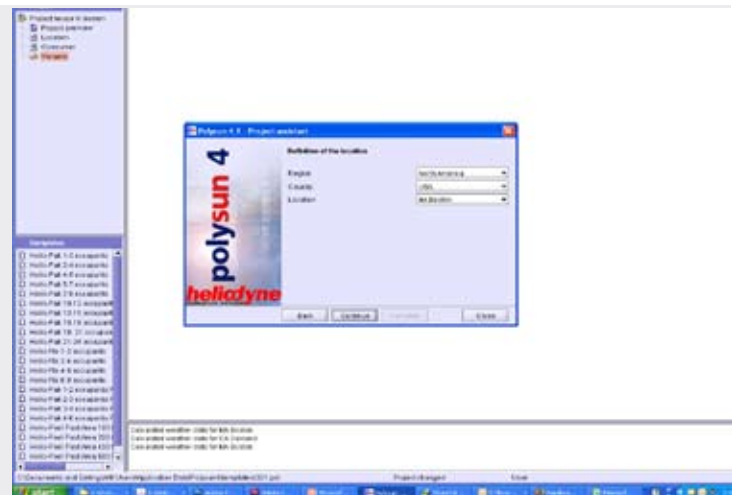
Project wizard 4 started
Project overview
Location
Consumer
Variants

Polysun 4.3 - Project assistant
polysun 4
heliodyne
Definition of the location
Region
Country
Location
North America
USA
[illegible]
Back
Continue
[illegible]
Close

Templates
Helio-Pak 1-3 occupants
Helio-Pak 2-4 occupants
Helio-Pak 4-6 occupants
Helio-Pak 5-7 occupants
Helio-Pak 7-9 occupants
Helio-Pak 10-12 occupants
Helio-Pak 13-15 occupants
Helio-Pak 16-18 occupants
Helio-Pak 18-21 occupants
Helio-Pak 21-24 occupants
Helio-Flo 1-3 occupants
Helio-Flo 2-4 occupants
Helio-Flo 4-6 occupants
Helio-Flo 6-8 occupants
Helio-Pak 1-2 occupants
Helio-Pak 2-3 occupants
Helio-Pak 3-4 occupants
Helio-Pak 4-6 occupants
Helio-Pool Pool Area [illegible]
Helio-Pool Pool Area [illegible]
Helio-Pool Pool Area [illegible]
Helio-Pool Pool Area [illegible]

Calculated weather data for this location
Calculated weather data for CA Concord
Calculated weather data for this location

C:\Documents and Settings\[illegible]\Templates\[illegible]
Project changed
Saved

start